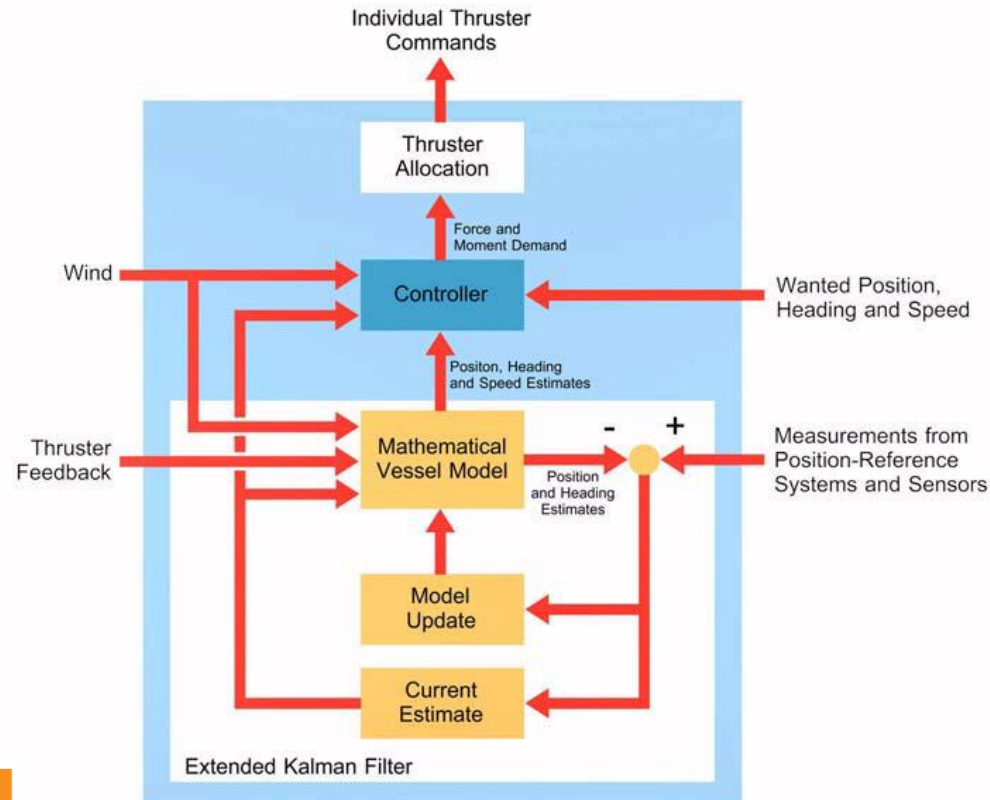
Individual Thruster Commands

Thruster Allocation

Force and Moment Demand

Wind

Controller

Wanted Position, Heading and Speed

Positon, Heading and Speed Estimates

Thruster Feedback

Mathematical Vessel Model

Position and Heading Estimates

-

+

Measurements from Position-Reference Systems and Sensors

Model Update

Current Estimate

Extended Kalman Filter